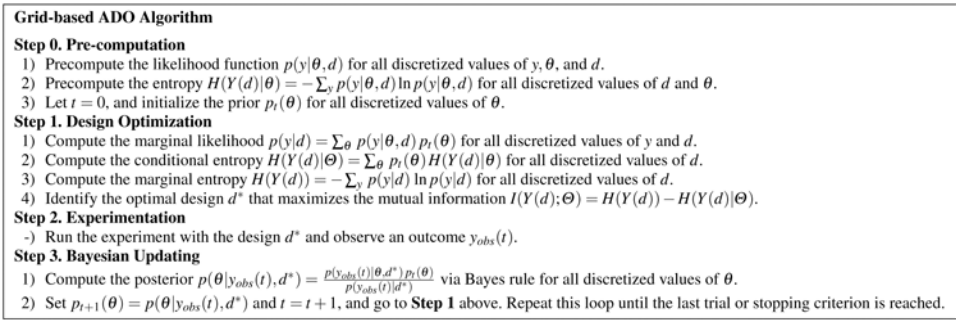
**Grid-based ADO Algorithm**

**Step 0. Pre-computation**

1) Precompute the likelihood function $p(y|\theta,d)$ for all discretized values of $y, \theta$, and $d$.
2) Precompute the entropy $H(Y(d)|\theta) = -\sum_y p(y|\theta,d) \ln p(y|\theta,d)$ for all discretized values of $d$ and $\theta$.
3) Let $t = 0$, and initialize the prior $p_t(\theta)$ for all discretized values of $\theta$.

**Step 1. Design Optimization**

1) Compute the marginal likelihood $p(y|d) = \sum_\theta p(y|\theta,d)\, p_t(\theta)$ for all discretized values of $y$ and $d$.
2) Compute the conditional entropy $H(Y(d)|\Theta) = \sum_\theta p_t(\theta)\, H(Y(d)|\theta)$ for all discretized values of $d$.
3) Compute the marginal entropy $H(Y(d)) = -\sum_y p(y|d) \ln p(y|d)$ for all discretized values of $d$.
4) Identify the optimal design $d^*$ that maximizes the mutual information $I(Y(d);\Theta) = H(Y(d)) - H(Y(d)|\Theta)$.

**Step 2. Experimentation**

-) Run the experiment with the design $d^*$ and observe an outcome $y_{obs}(t)$.

**Step 3. Bayesian Updating**

1) Compute the posterior $p(\theta|y_{obs}(t),d^*) = \frac{p(y_{obs}(t)|\theta,d^*)\,p_t(\theta)}{p(y_{obs}(t)|d^*)}$ via Bayes rule for all discretized values of $\theta$.
2) Set $p_{t+1}(\theta) = p(\theta|y_{obs}(t),d^*)$ and $t = t+1$, and go to **Step 1** above. Repeat this loop until the last trial or stopping criterion is reached.